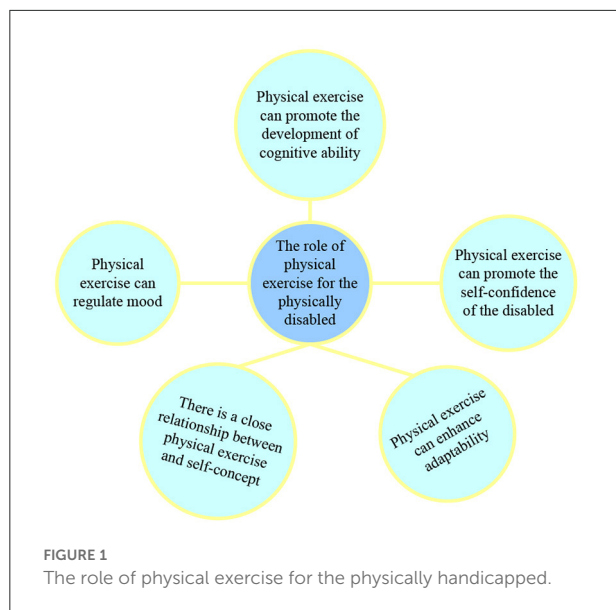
Physical exercise can promote the development of cognitive ability

Physical exercise can regulate mood

The role of physical exercise for the physically disabled

Physical exercise can promote the self-confidence of the disabled

There is a close relationship between physical exercise and self-concept

Physical exercise can enhance adaptability

FIGURE 1
The role of physical exercise for the physically handicapped.